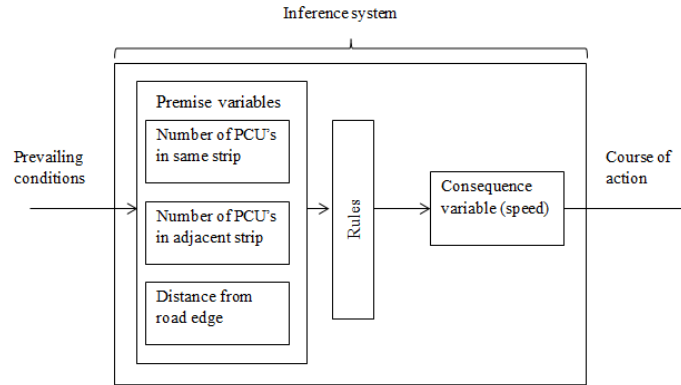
Inference system

Prevailing conditions

Premise variables

Number of PCU's in same strip

Number of PCU's in adjacent strip

Distance from road edge

Rules

Consequence variable (speed)

Course of action